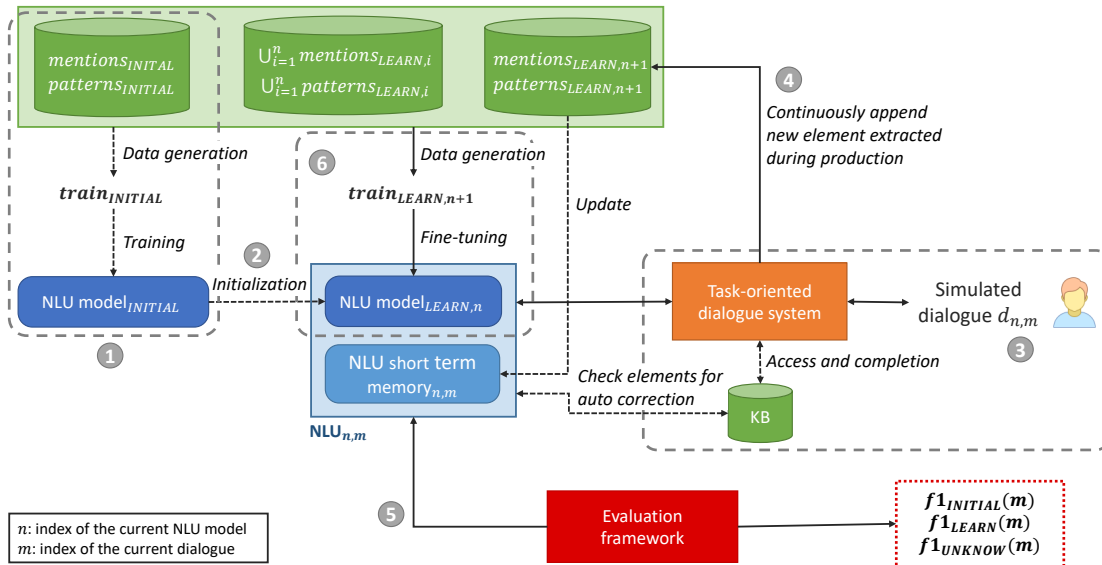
$mentions_{INITAL}$
$patterns_{INITIAL}$

$\bigcup_{i=1}^{n} mentions_{LEARN,i}$
$\bigcup_{i=1}^{n} patterns_{LEARN,i}$

$mentions_{LEARN,n+1}$
$patterns_{LEARN,n+1}$

4

Continuously append new element extracted during production

Data generation

6

Data generation

$train_{INITIAL}$

$train_{LEARN,n+1}$

Update

Training

Fine-tuning

2

Initialization

NLU model$_{INITIAL}$

NLU model$_{LEARN,n}$

Task-oriented dialogue system

Simulated dialogue $d_{n,m}$

1

NLU short term memory$_{n,m}$

Access and completion

3

Check elements for auto correction

KB

NLU$_{n,m}$

5

Evaluation framework

$n$: index of the current NLU model
$m$: index of the current dialogue

$f1_{INITIAL}(m)$
$f1_{LEARN}(m)$
$f1_{UNKNOW}(m)$